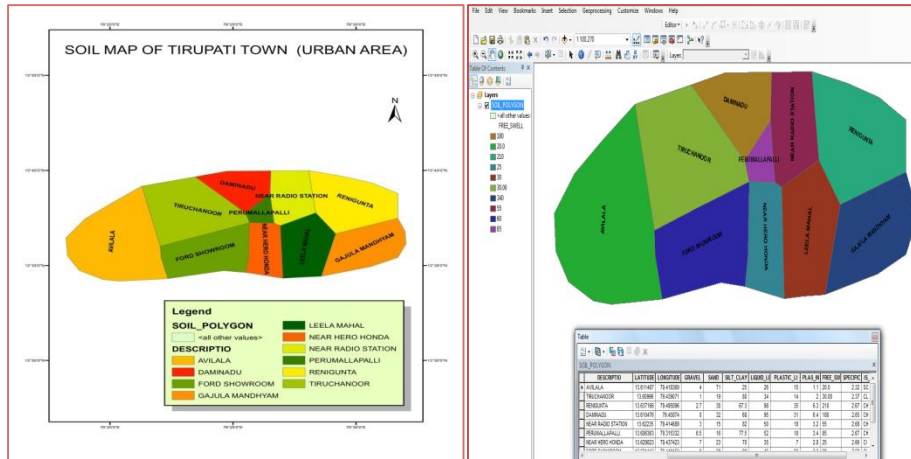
SOIL MAP OF TIRUPATI TOWN (URBAN AREA)

N

AVILALA
TIRUCHANOOR
DAMINADU
NEAR RADIO STATION
RENIGUNTA
PERUMALLAPALLI
FORD SHOWROOM
NEAR HERO HONDA
LEELA MAHAL
GAJULA MANDHYAM

Legend
SOIL_POLYGON
<all other values>
DESCRIPTIO
AVILALA
DAMINADU
FORD SHOWROOM
GAJULA MANDHYAM
LEELA MAHAL
NEAR HERO HONDA
NEAR RADIO STATION
PERUMALLAPALLI
RENIGUNTA
TIRUCHANOOR

File Edit View Bookmarks Insert Selection Geoprocessing Customize Windows Help
Editor
1:100,270
Layer:

Table Of Contents
Layers
SOIL_POLYGON
<all other values>
FREE_SWELL
2.00
20.0
22.0
25
30
30.00
3.40
55
60
65

DAMINADU
NEAR RADIO STATION
RENIGUNTA
TIRUCHANOOR
PERUMALLAPALLI
AVILALA
FORD SHOWROOM
NEAR HERO HONDA
LEELA MAHAL
GAJULA MANDHYAM

Table
SOIL_POLYGON

| | DESCRIPTIO | LATITUDE | LONGITUDE | GRAVEL | SAND | SILT_CLAY | LIQUID_L | PLASTIC_LI | PLAS_IN | FREE_SW | SPECIFIC | IS |
|---|---|---|---|---|---|---|---|---|---|---|---|---|
| | AVILALA | 13.611407 | 79.410369 | 4 | 71 | 25 | 26 | 15 | 11 | 20.0 | 2.52 | SC |
| | TIRUCHANOOR | 13.60566 | 79.438071 | 1 | 19 | 80 | 34 | 14 | 2 | 30.00 | 2.37 | CL |
| | RENIGUNTA | 13.637166 | 79.466096 | 2.7 | 30 | 67.3 | 90 | 35 | 6.3 | 21.0 | 2.67 | CH |
| | DAMINADU | 13.610476 | 79.45074 | 0 | 32 | 68 | 90 | 31 | 6.4 | 100 | 2.63 | CH |
| | NEAR RADIO STATION | 13.62235 | 79.414689 | 3 | 15 | 82 | 50 | 18 | 3.2 | 55 | 2.68 | CH |
| | PERUMALLAPALLI | 13.606363 | 79.315332 | 6.5 | 16 | 77.5 | 52 | 18 | 3.4 | 65 | 2.67 | CH |
| | NEAR HERO HONDA | 13.629823 | 79.437423 | 7 | 23 | 70 | 35 | 7 | 2.8 | 25 | 2.68 | CI |